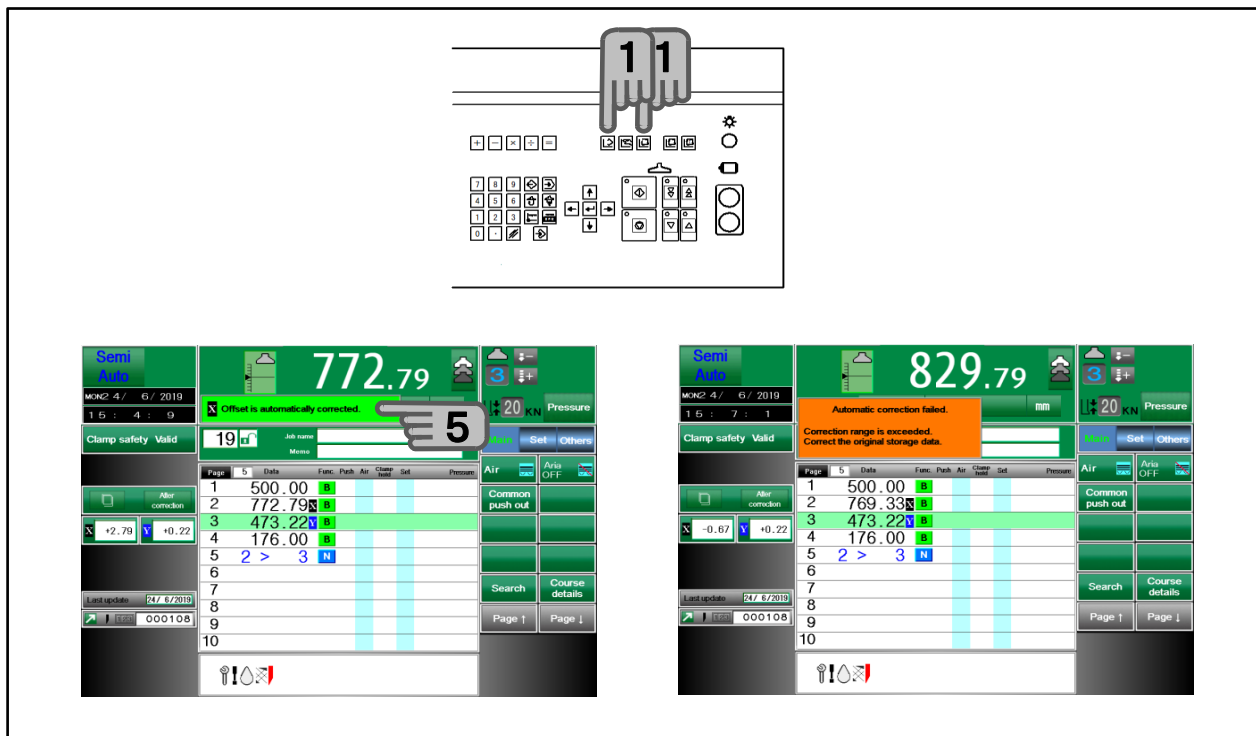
1 1

+ − × ÷ =

7 8 9
4 5 6
1 2 3
0 ·

Semi Auto

MON2 4/ 6/ 2019
15 : 4 : 9

772.79

X Offset is automatically corrected.

5

20 KN Pressure

Clamp safety Valid

19

Job name
Memo

Main Set Others

Air
Aria OFF

Alter correction

X +2.79 Y +0.22

Common push out

Search
Course details

Last update 24/ 6/2019

000108

Page ↑ Page ↓

| Page 5 | Data | Func. | Push | Air | Clamp hold | Set | Pressure |
|---|---|---|---|---|---|---|---|
| 1 | 500.00 | B | | | | | |
| 2 | 772.79 X | B | | | | | |
| 3 | 473.22 Y | B | | | | | |
| 4 | 176.00 | B | | | | | |
| 5 | 2 > 3 | N | | | | | |
| 6 | | | | | | | |
| 7 | | | | | | | |
| 8 | | | | | | | |
| 9 | | | | | | | |
| 10 | | | | | | | |

Semi Auto

MON2 4/ 6/ 2019
15 : 7 : 1

829.79

Automatic correction failed.

Correction range is exceeded.
Correct the original storage data.

mm

20 KN Pressure

Clamp safety Valid

Main Set Others

Air
Aria OFF

Alter correction

X -0.67 Y +0.22

Common push out

Search
Course details

Last update 24/ 6/2019

000108

Page ↑ Page ↓

| Page 5 | Data | Func. | Push | Air | Clamp hold | Set | Pressure |
|---|---|---|---|---|---|---|---|
| 1 | 500.00 | B | | | | | |
| 2 | 769.33 X | B | | | | | |
| 3 | 473.22 Y | B | | | | | |
| 4 | 176.00 | B | | | | | |
| 5 | 2 > 3 | N | | | | | |
| 6 | | | | | | | |
| 7 | | | | | | | |
| 8 | | | | | | | |
| 9 | | | | | | | |
| 10 | | | | | | | |